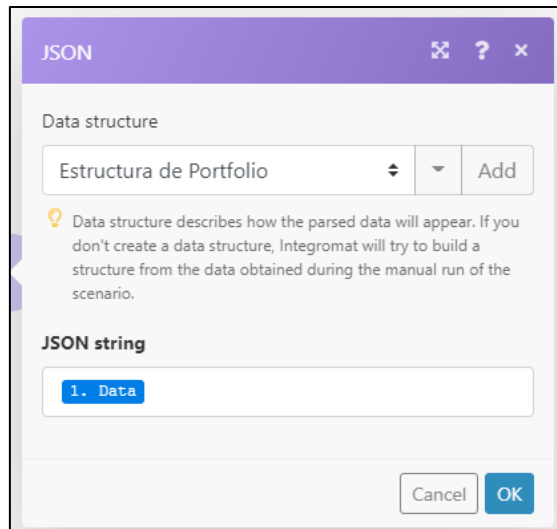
JSON

? ×

Data structure

Estructura de Portfolio

Add

Data structure describes how the parsed data will appear. If you don't create a data structure, Integromat will try to build a structure from the data obtained during the manual run of the scenario.

JSON string

1. Data

Cancel

OK